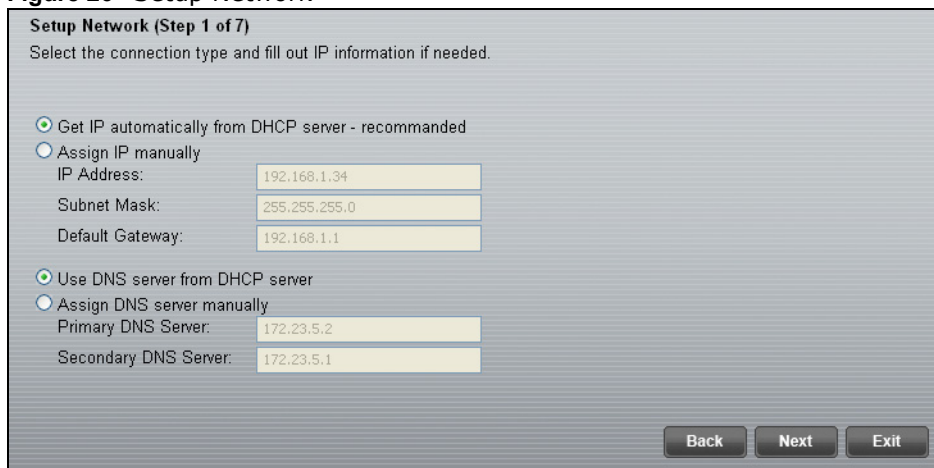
Figure 20 Setup Network

Setup Network (Step 1 of 7)

Select the connection type and fill out IP information if needed.

Get IP automatically from DHCP server - recommanded
Assign IP manually
IP Address: 192.168.1.34
Subnet Mask: 255.255.255.0
Default Gateway: 192.168.1.1

Use DNS server from DHCP server
Assign DNS server manually
Primary DNS Server: 172.23.5.2
Secondary DNS Server: 172.23.5.1

Back Next Exit